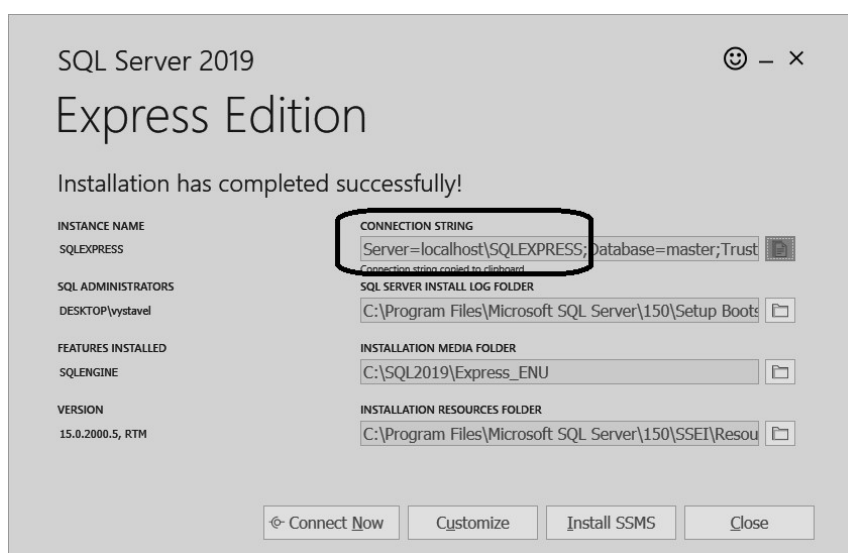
SQL Server 2019

☺ – ×

Express Edition

Installation has completed successfully!

INSTANCE NAME
SQLEXPRESS

CONNECTION STRING
Server=localhost\SQLEXPRESS;Database=master;Trust
Connection string copied to clipboard

SQL ADMINISTRATORS
DESKTOP\vystavel

SQL SERVER INSTALL LOG FOLDER
C:\Program Files\Microsoft SQL Server\150\Setup Boots

FEATURES INSTALLED
SQLENGINE

INSTALLATION MEDIA FOLDER
C:\SQL2019\Express_ENU

VERSION
15.0.2000.5, RTM

INSTALLATION RESOURCES FOLDER
C:\Program Files\Microsoft SQL Server\150\SSEI\Resou

Connect Now

Customize

Install SSMS

Close